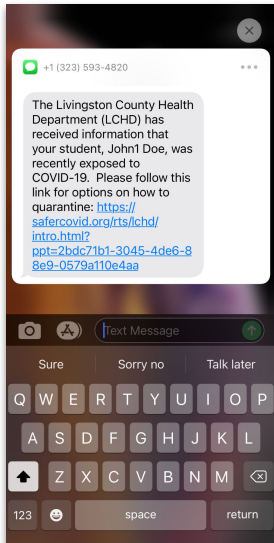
+1 (323) 593-4820

The Livingston County Health Department (LCHD) has received information that your student, John1 Doe, was recently exposed to COVID-19. Please follow this link for options on how to quarantine: https://safercovid.org/rts/lchd/intro.html?ppt=2bdc71b1-3045-4de6-88e9-0579a110e4aa

Text Message

Sure
Sorry no
Talk later

Q W E R T Y U I O P
A S D F G H J K L
Z X C V B N M
123
space
return